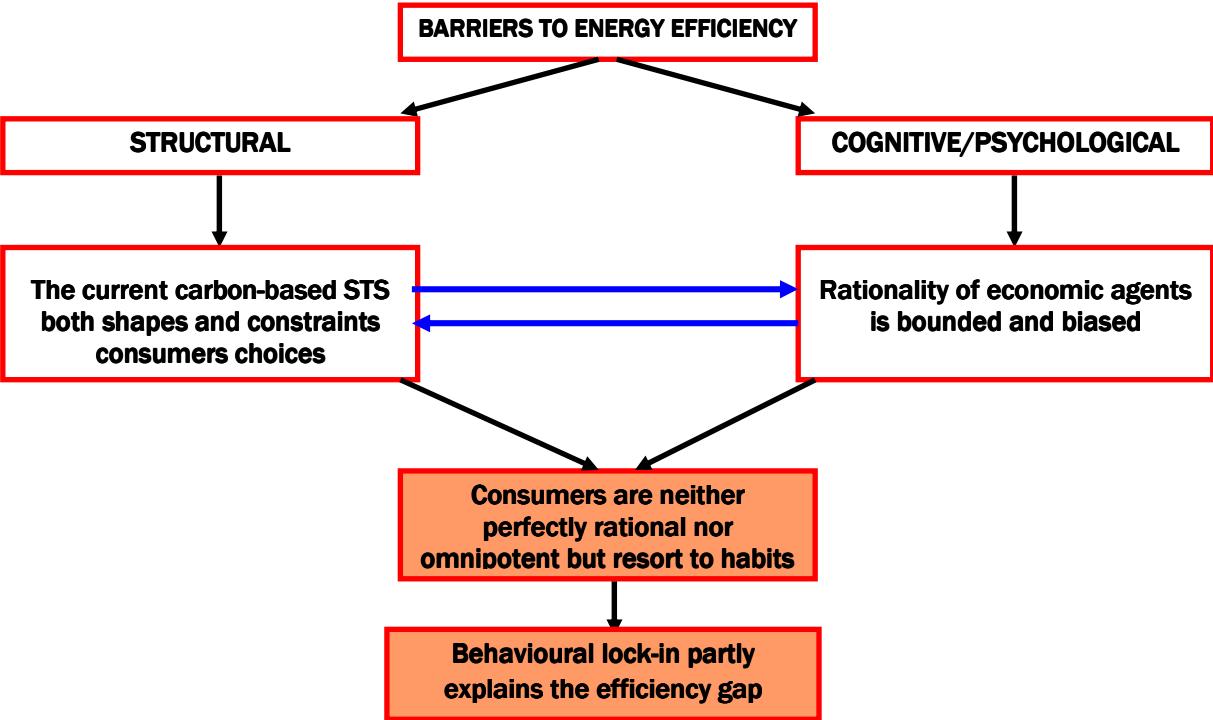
BARRIERS TO ENERGY EFFICIENCY

STRUCTURAL

COGNITIVE/PSYCHOLOGICAL

The current carbon-based STS both shapes and constraints consumers choices

Rationality of economic agents is bounded and biased

Consumers are neither perfectly rational nor omnipotent but resort to habits

Behavioural lock-in partly explains the efficiency gap